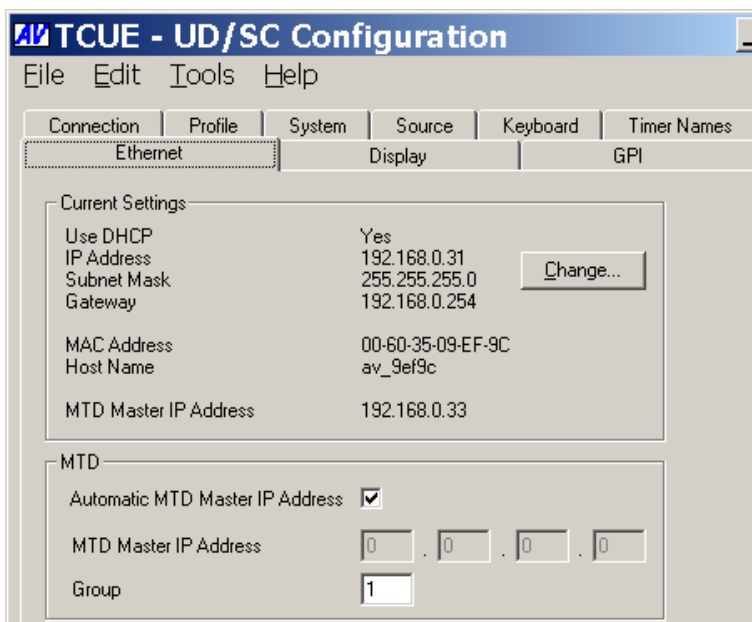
AV TCUE - UD/SC Configuration

File Edit Tools Help

Connection | Profile | System | Source | Keyboard | Timer Names

Ethernet | Display | GPI

Current Settings

| | |
|---|---|
| Use DHCP | Yes |
| IP Address | 192.168.0.31 |
| Subnet Mask | 255.255.255.0 |
| Gateway | 192.168.0.254 |
| MAC Address | 00-60-35-09-EF-9C |
| Host Name | av_9ef9c |
| MTD Master IP Address | 192.168.0.33 |

Change...

MTD

Automatic MTD Master IP Address ☑

MTD Master IP Address 0 . 0 . 0 . 0

Group 1